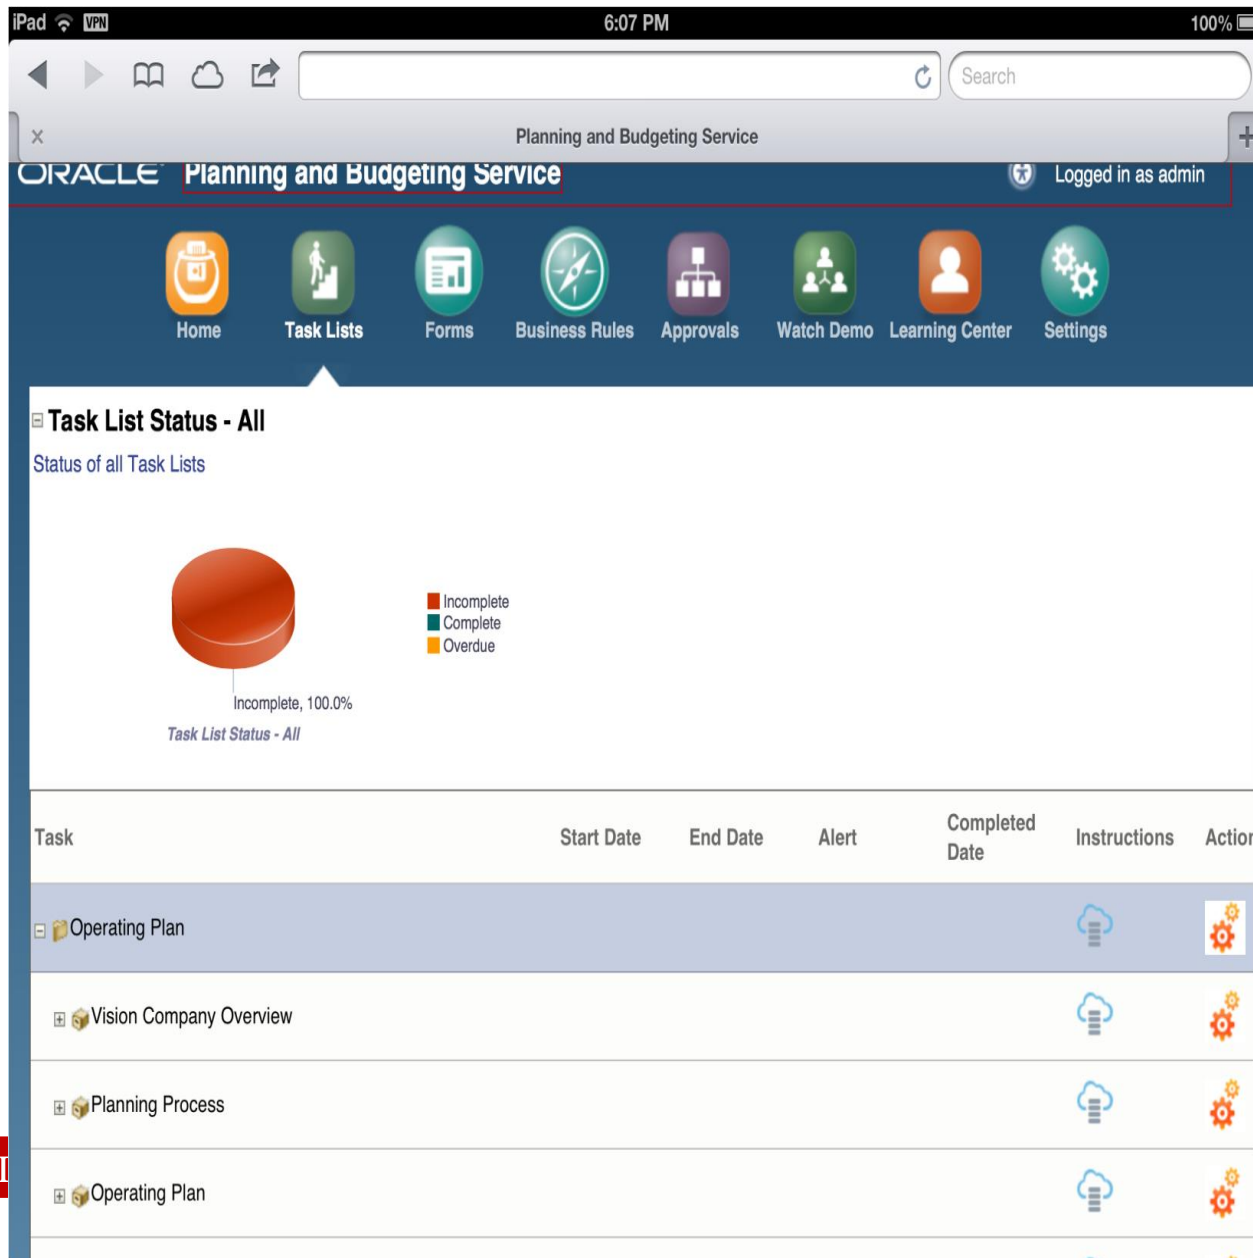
iPad VPN 6:07 PM 100%

Search

×
Planning and Budgeting Service

ORACLE Planning and Budgeting Service
Logged in as admin

Home
Task Lists
Forms
Business Rules
Approvals
Watch Demo
Learning Center
Settings

Task List Status - All
Status of all Task Lists

Incomplete
Complete
Overdue

Incomplete, 100.0%
Task List Status - All

| Task | Start Date | End Date | Alert | Completed Date | Instructions | Actior |
|---|---|---|---|---|---|---|
| Operating Plan | | | | | | |
| Vision Company Overview | | | | | | |
| Planning Process | | | | | | |
| Operating Plan | | | | | | |